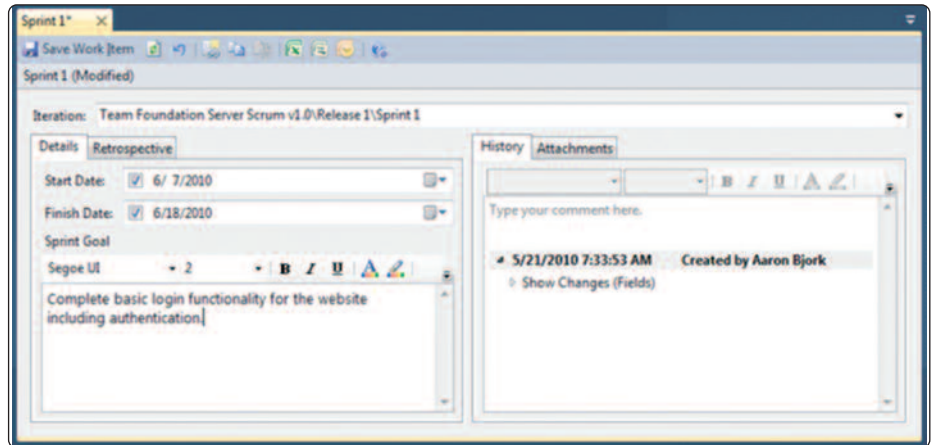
Sprint 1* ×

Save Work Item

Sprint 1 (Modified)

Iteration: Team Foundation Server Scrum v1.0\Release 1\Sprint 1

Details Retrospective

Start Date: 6/ 7/2010

Finish Date: 6/18/2010

Sprint Goal

Segoe UI 2 B I U

Complete basic login functionality for the website including authentication.

History Attachments

B I U

Type your comment here.

5/21/2010 7:33:53 AM Created by Aaron Bjork

Show Changes (Fields)